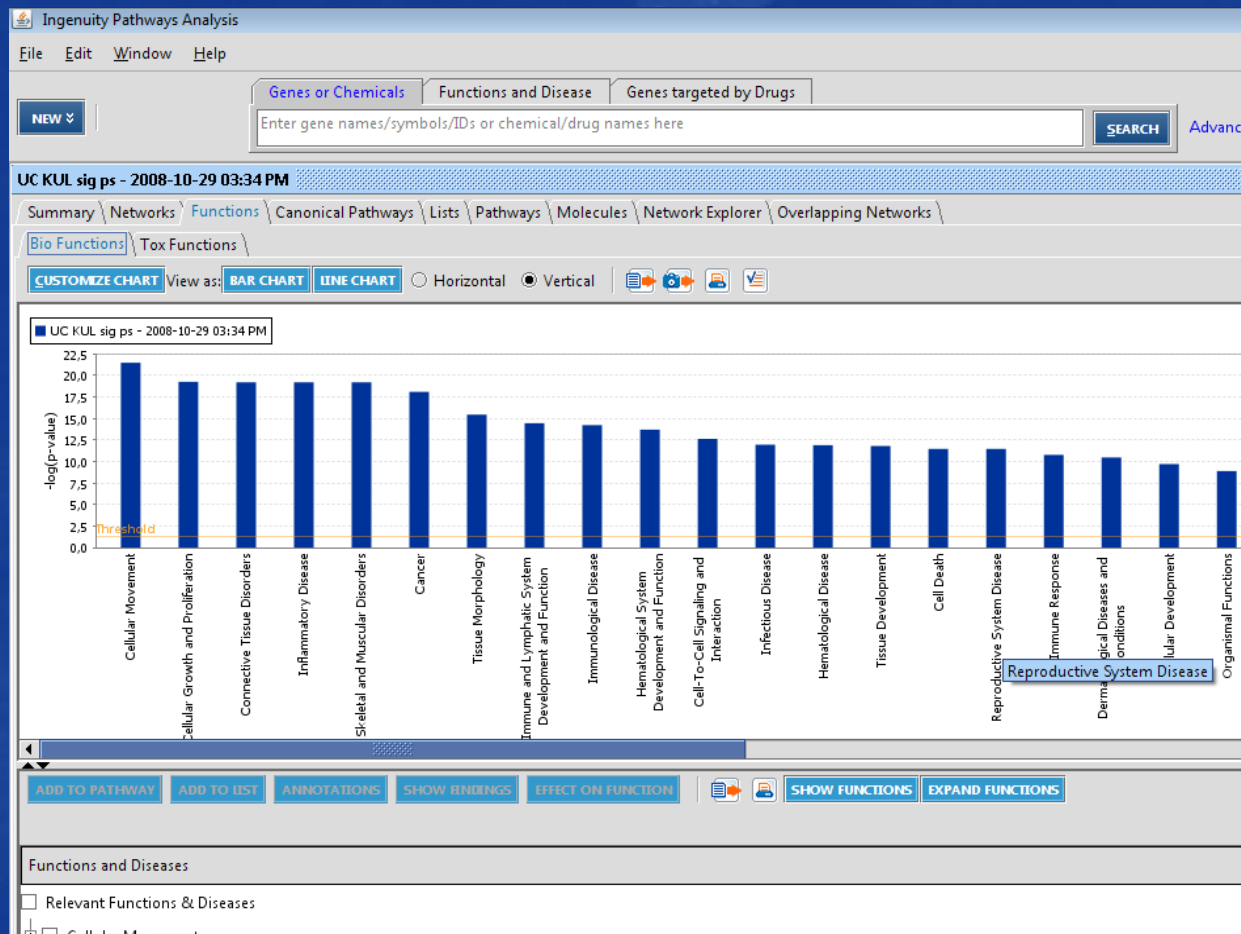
Ingenuity Pathways Analysis

File Edit Window Help

NEW

Genes or Chemicals | Functions and Disease | Genes targeted by Drugs

Enter gene names/symbols/IDs or chemical/drug names here

SEARCH

Advanc

UC KUL sig ps - 2008-10-29 03:34 PM

Summary | Networks | Functions | Canonical Pathways | Lists | Pathways | Molecules | Network Explorer | Overlapping Networks

Bio Functions | Tox Functions

CUSTOMIZE CHART View as: BAR CHART LINE CHART Horizontal Vertical

UC KUL sig ps - 2008-10-29 03:34 PM

22,5
20,0
17,5
15,0
12,5
10,0
7,5
5,0
2,5
0,0

-log(p-value)

Threshold

Cellular Movement
Cellular Growth and Proliferation
Connective Tissue Disorders
Inflammatory Disease
Skeletal and Muscular Disorders
Cancer
Tissue Morphology
Immune and Lymphatic System Development and Function
Immunological Disease
Hematological System Development and Function
Cell-To-Cell Signaling and Interaction
Infectious Disease
Hematological Disease
Tissue Development
Cell Death
Reproductive System Disease
Immune Response
Derma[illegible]ogical Diseases and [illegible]onditions
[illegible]ular Development
Organismal Functions

Reproductive System Disease

ADD TO PATHWAY ADD TO LIST ANNOTATIONS SHOW FINDINGS EFFECT ON FUNCTION SHOW FUNCTIONS EXPAND FUNCTIONS

Functions and Diseases

Relevant Functions & Diseases

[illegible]